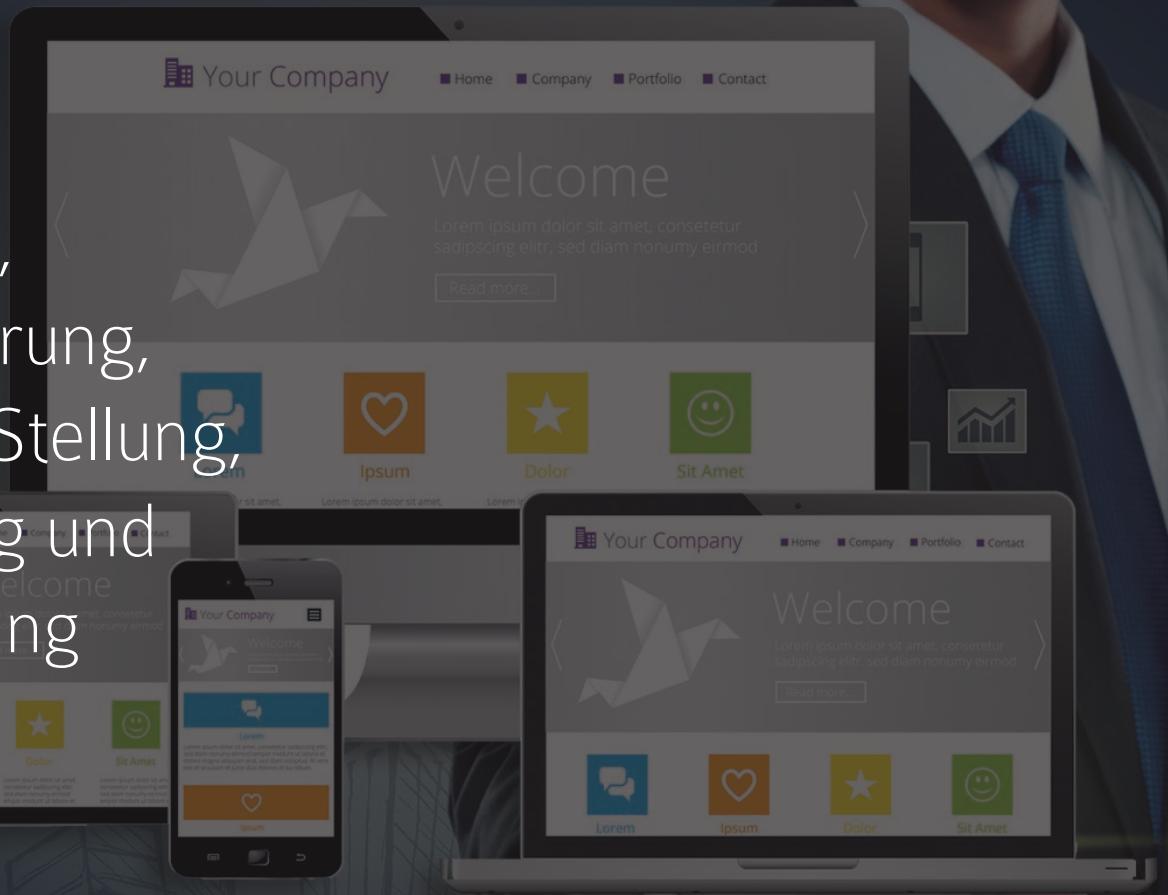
,
rung,
Stellung,
g und
ng

Your Company
Home
Company
Portfolio
Contact
Welcome
Lorem ipsum dolor sit amet, consetetur sadipscing elitr, sed diam nonumy eirmod
Read more...
Lorem
Ipsum
Dolor
Sit Amet

Your Company
Home
Company
Portfolio
Contact
Welcome
Lorem ipsum dolor sit amet, consetetur sadipscing elitr, sed diam nonumy eirmod
Read more...
Lorem
Ipsum
Dolor
Sit Amet

Your Company
Welcome
Lorem
Ipsum

Welcome
Dolor
Sit Amet